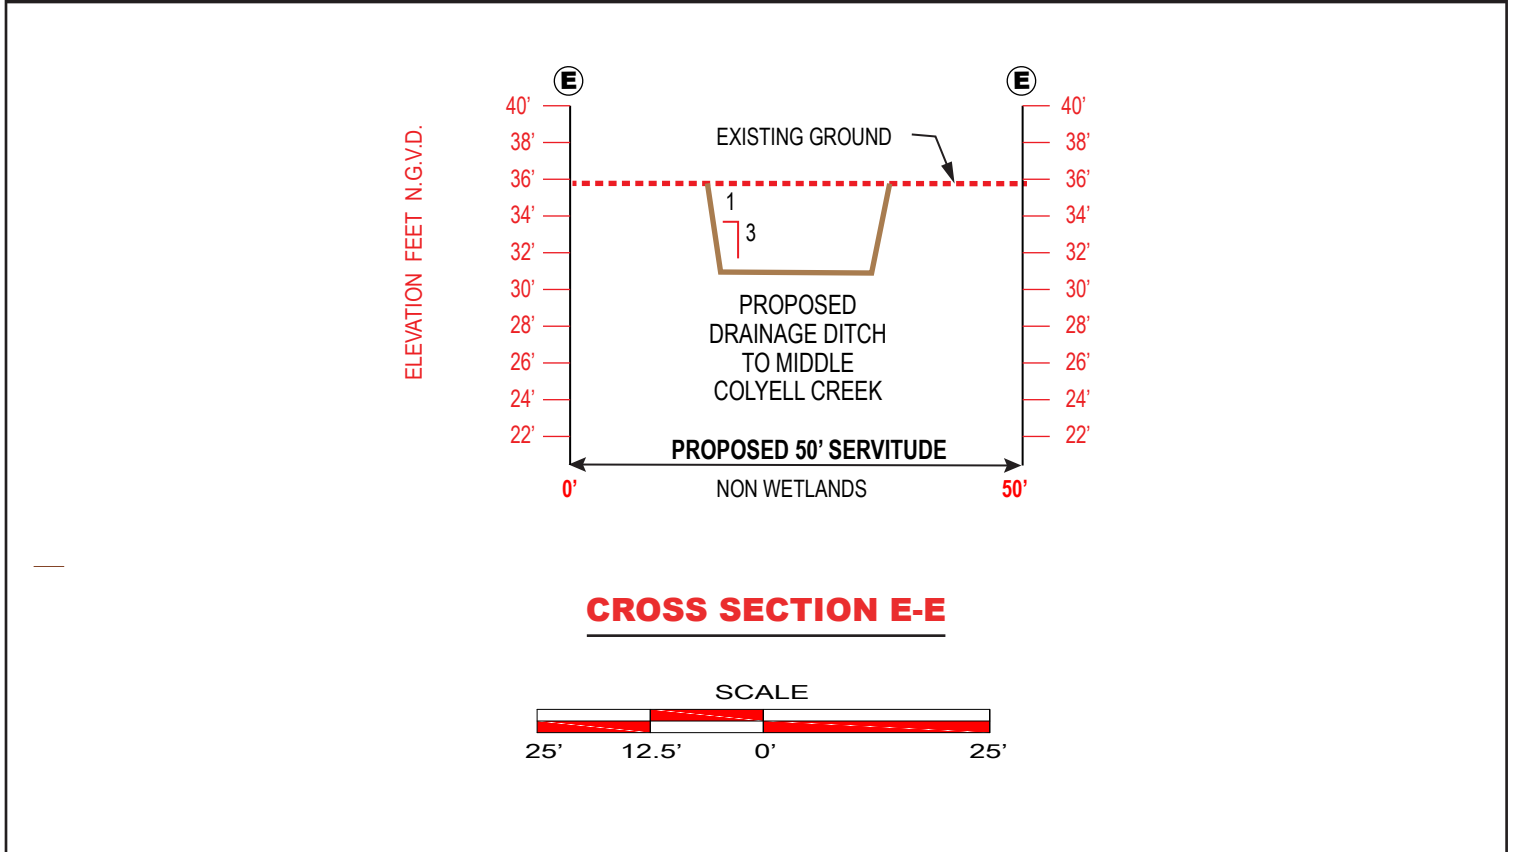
E
E
ELEVATION FEET N.G.V.D.
40'
38'
36'
34'
32'
30'
28'
26'
24'
22'
EXISTING GROUND
1
3
PROPOSED DRAINAGE DITCH TO MIDDLE COLYELL CREEK
40'
38'
36'
34'
32'
30'
28'
26'
24'
22'
PROPOSED 50' SERVITUDE
0'
NON WETLANDS
50'

CROSS SECTION E-E

SCALE
25' 12.5' 0' 25'